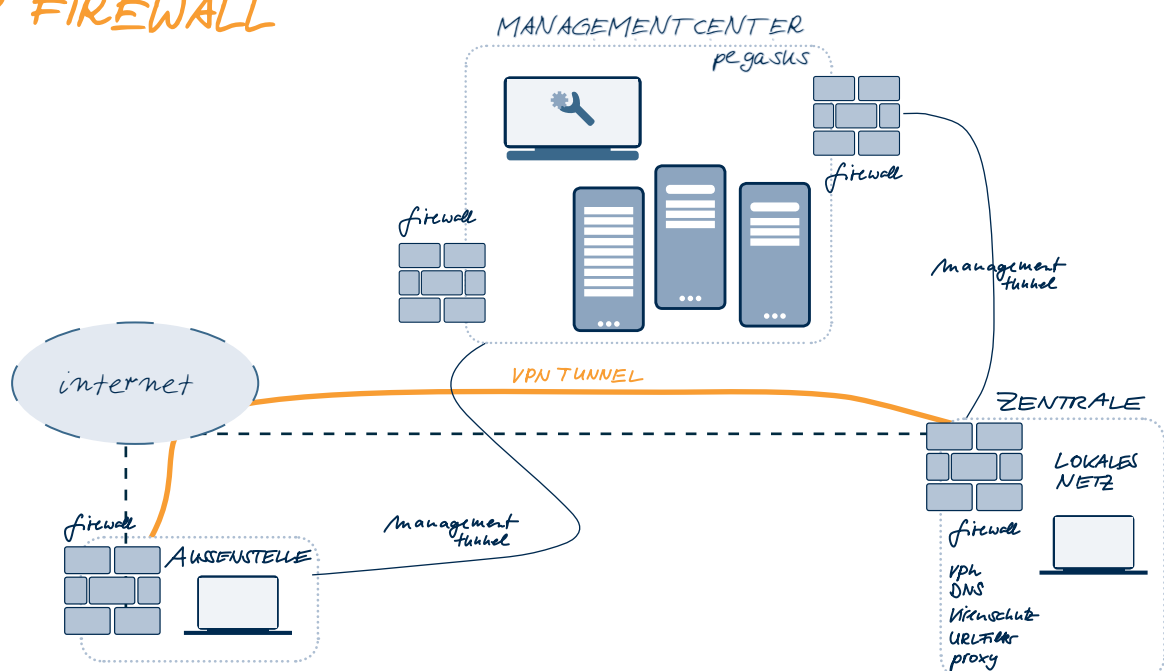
FIREWALL

MANAGEMENTCENTER
pegasus

firewall

firewall

management tunnel

internet

VPN TUNNEL

ZENTRALE

LOKALES NETZ

firewall

management tunnel

firewall

AUSSENSTELLE

vpn
DNS
Virenschutz
URLFilter
proxy